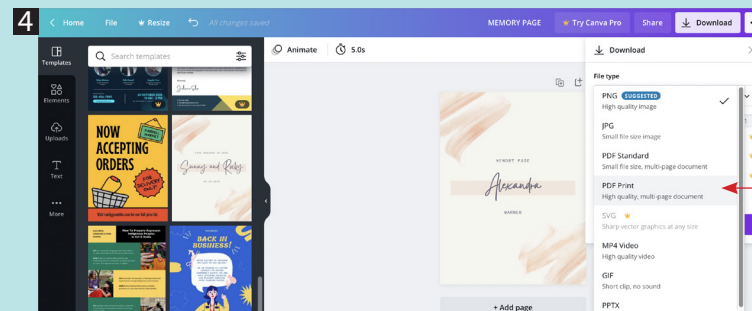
4

Home File Resize All changes saved MEMORY PAGE Try Canva Pro Share Download

Templates
Elements
Uploads
Text
More

Search templates

NOW ACCEPTING ORDERS
FOR DELIVERY ONLY

Sammy and Ruby

BACK IN BUSINESS!

Animate 5.0s

MEMORY PAGE
Alexandra

+ Add page

Download

File type

PNG SUGGESTED
High quality image

JPG
Small file size image

PDF Standard
Small file size, multi-page document

PDF Print
High quality, multi-page document

SVG
Sharp vector graphics at any size

MP4 Video
High quality video

GIF
Short clip, no sound

PPTX